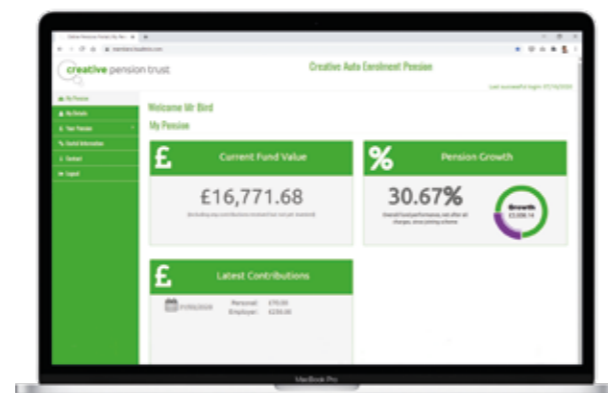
creative pension trust

Creative Auto Enrolment Pension

Last successful login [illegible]

My Pension
My Details
Your Pension
Useful Information
Contact
Logout

Welcome Mr Bird

My Pension

£ Current Fund Value

£16,771.68

(including any contributions received but not yet invested)

% Pension Growth

30.67%

Overall fund performance, net after all charges, since joining scheme

Growth £3,936.14

£ Latest Contributions

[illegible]

Personal: £70.00
Employer: £230.00

MacBook Pro